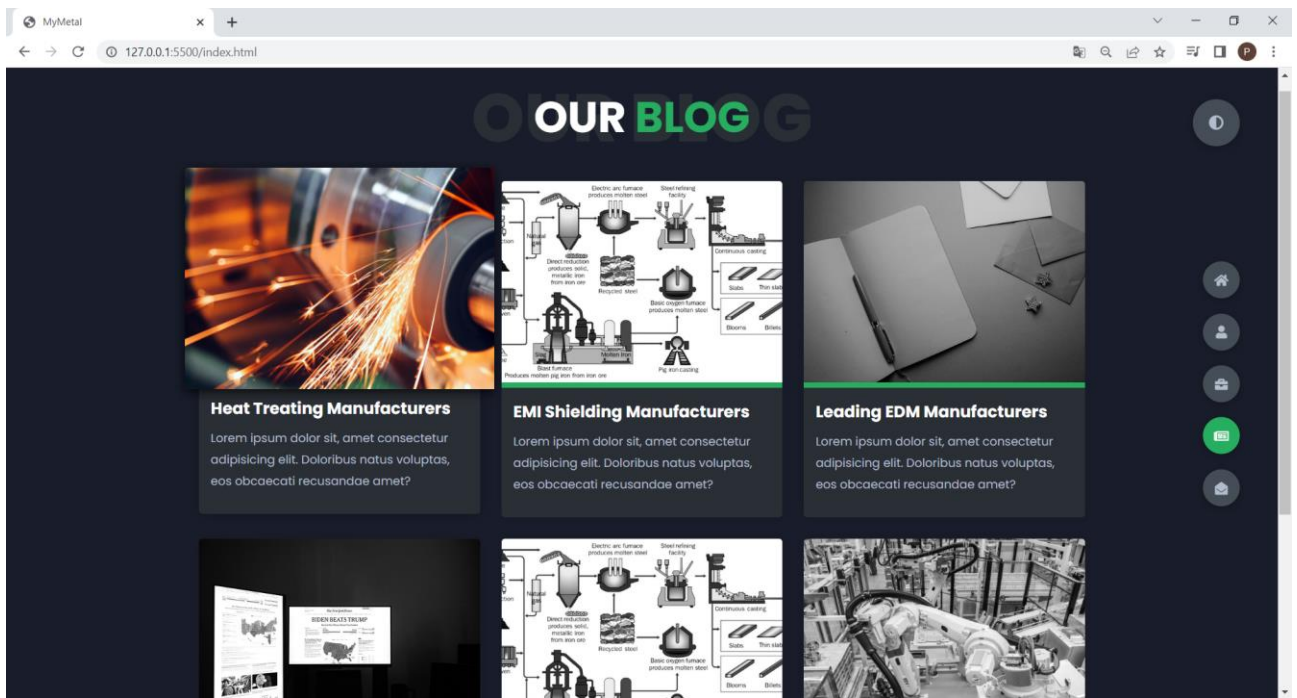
MyMetal

127.0.0.1:5500/index.html

OUR BLOG

Electric arc furnace produces molten steel
Steel refining facility
Natural gas
Direct reduction produces solid, metallic iron from iron ore
Recycled steel
Continuous casting
Slabs
Thin slab
Basic oxygen furnace produces molten steel
Blooms
Billets
Molten iron
Blast furnace
Produces molten pig iron from iron ore
Pig iron casting

Heat Treating Manufacturers

Lorem ipsum dolor sit, amet consectetur adipisicing elit. Doloribus natus voluptas, eos obcaecati recusandae amet?

EMI Shielding Manufacturers

Lorem ipsum dolor sit, amet consectetur adipisicing elit. Doloribus natus voluptas, eos obcaecati recusandae amet?

Leading EDM Manufacturers

Lorem ipsum dolor sit, amet consectetur adipisicing elit. Doloribus natus voluptas, eos obcaecati recusandae amet?

BIDEN BEATS TRUMP

Electric arc furnace produces molten steel
Steel refining facility
Natural gas
Direct reduction produces solid, metallic iron from iron ore
Recycled steel
Continuous casting
Slabs
Thin slab
Basic oxygen furnace produces molten steel
Blooms
Billets